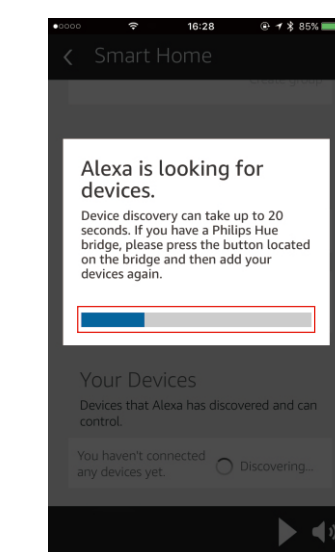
16:28 85%

Smart Home

Alexa is looking for devices.

Device discovery can take up to 20 seconds. If you have a Philips Hue bridge, please press the button located on the bridge and then add your devices again.

Your Devices

Devices that Alexa has discovered and can control.

You haven't connected any devices yet.

Discovering...